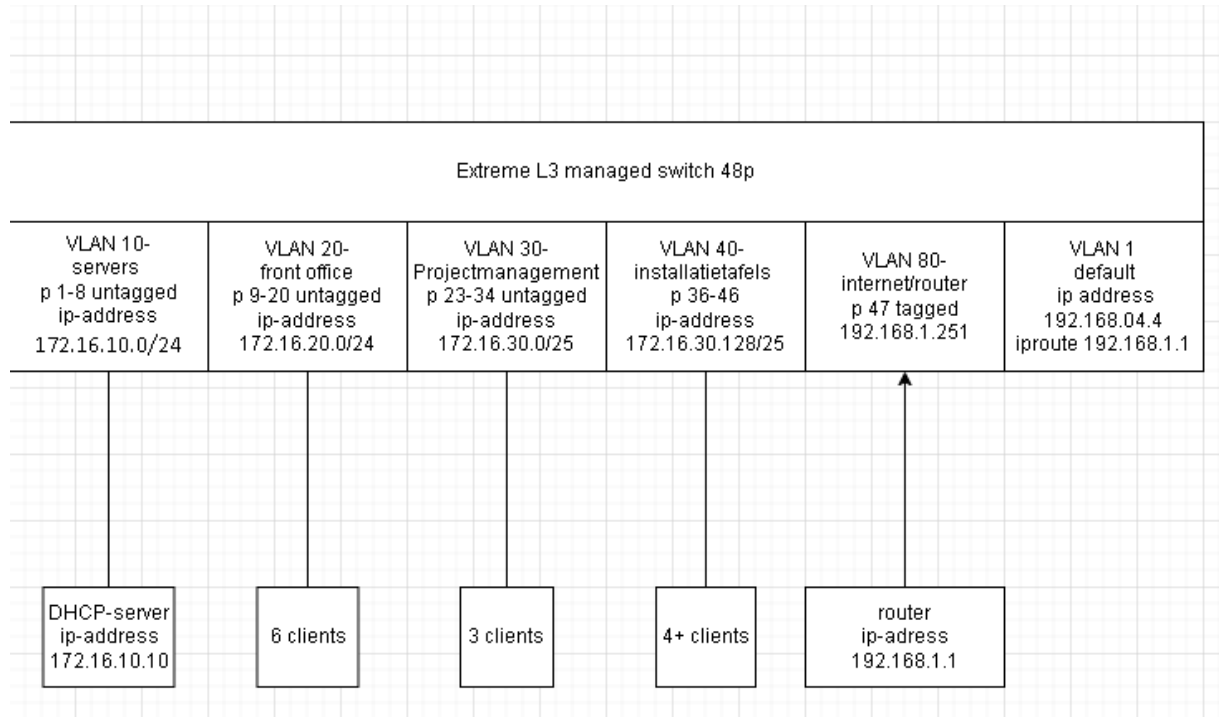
Extreme L3 managed switch 48p

VLAN 10-
servers
p 1-8 untagged
ip-address
172.16.10.0/24

VLAN 20-
front office
p 9-20 untagged
ip-address
172.16.20.0/24

VLAN 30-
Projectmanagement
p 23-34 untagged
ip-address
172.16.30.0/25

VLAN 40-
installatietafels
p 36-46
ip-address
172.16.30.128/25

VLAN 80-
internet/router
p 47 tagged
192.168.1.251

VLAN 1
default
ip address
192.168.04.4
iproute 192.168.1.1

DHCP-server
ip-address
172.16.10.10

6 clients

3 clients

4+ clients

router
ip-adress
192.168.1.1